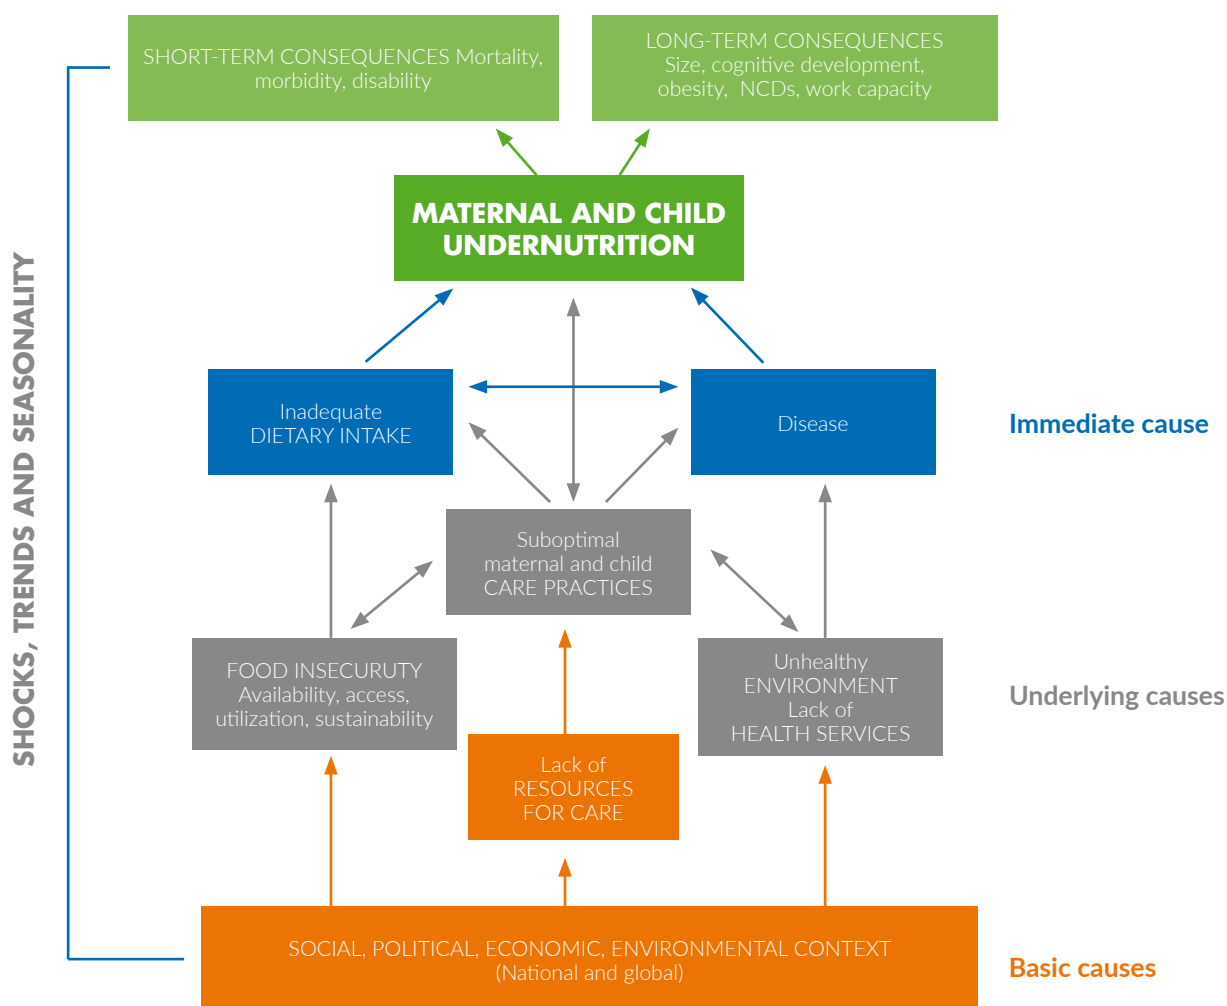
SHORT-TERM CONSEQUENCES Mortality, morbidity, disability

LONG-TERM CONSEQUENCES Size, cognitive development, obesity, NCDs, work capacity

SHOCKS, TRENDS AND SEASONALITY

MATERNAL AND CHILD UNDERNUTRITION

Inadequate DIETARY INTAKE

Disease

Immediate cause

Suboptimal maternal and child CARE PRACTICES

FOOD INSECURUTY Availability, access, utilization, sustainability

Unhealthy ENVIRONMENT Lack of HEALTH SERVICES

Underlying causes

Lack of RESOURCES FOR CARE

SOCIAL, POLITICAL, ECONOMIC, ENVIRONMENTAL CONTEXT (National and global)

Basic causes